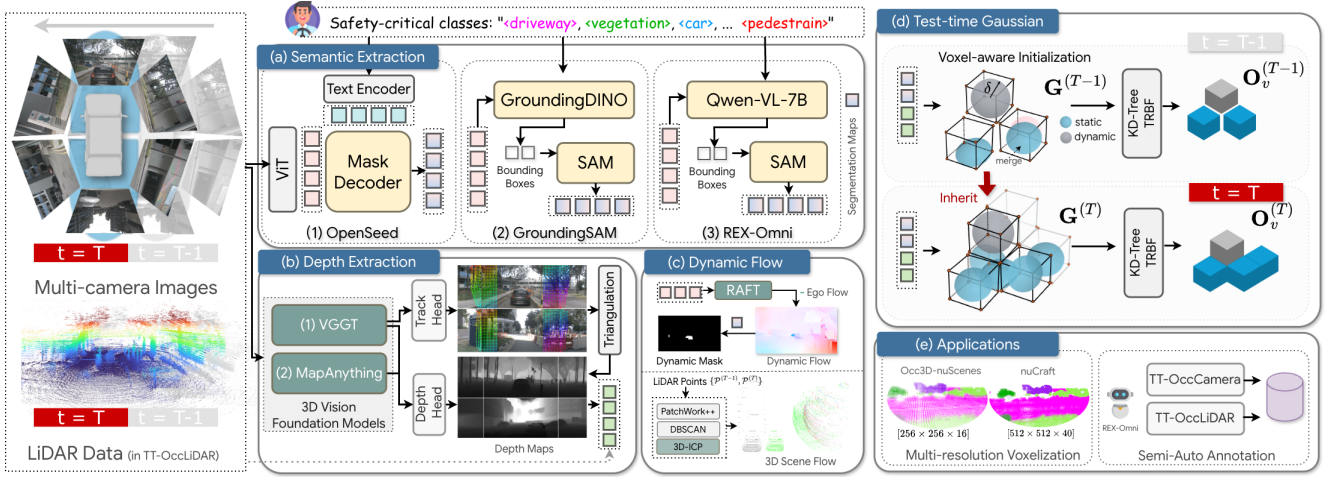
Safety-critical classes: "<driveway>, <vegetation>, <car>, ... <pedestrain>"

(a) Semantic Extraction

Text Encoder

ViT

Mask Decoder

(1) OpenSeed

GroundingDINO

Bounding Boxes

SAM

(2) GroundingSAM

Qwen-VL-7B

Bounding Boxes

SAM

(3) REX-Omni

Segmentation Maps

t = T t = T-1

Multi-camera Images

t = T t = T-1

LiDAR Data (in TT-OccLiDAR)

(b) Depth Extraction

(1) VGGT

(2) MapAnything

3D Vision Foundation Models

Track Head

Depth Head

Triangulation

Depth Maps

(c) Dynamic Flow

RAFT

- Ego Flow

Dynamic Mask

Dynamic Flow

LiDAR Points $\{\mathcal{P}^{(T-1)}, \mathcal{P}^{(T)}\}$

PatchWork++

DBSCAN

3D-ICP

3D Scene Flow

(d) Test-time Gaussian

Voxel-aware Initialization

t = T-1

$\delta$

$\mathbf{G}^{(T-1)}$

static

dynamic

merge

KD-Tree TRBF

$\mathbf{O}_v^{(T-1)}$

Inherit

t = T

$\mathbf{G}^{(T)}$

KD-Tree TRBF

$\mathbf{O}_v^{(T)}$

(e) Applications

Occ3D-nuScenes

nuCraft

$[256 \times 256 \times 16]$

$[512 \times 512 \times 40]$

Multi-resolution Voxelization

REX-Omni

TT-OccCamera

TT-OccLiDAR

Semi-Auto Annotation